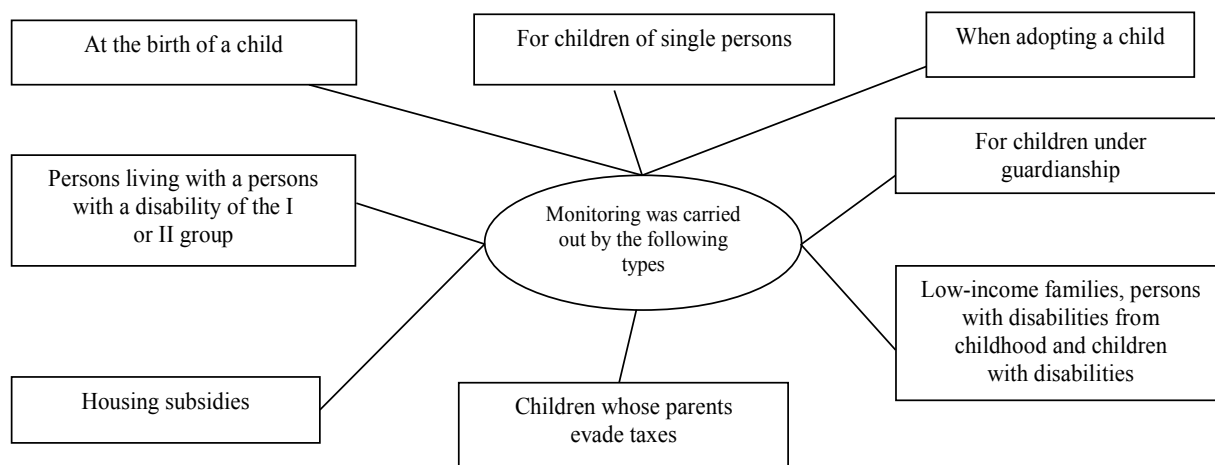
At the birth of a child

For children of single persons

When adopting a child

Persons living with a persons with a disability of the I or II group

Monitoring was carried out by the following types

For children under guardianship

Low-income families, persons with disabilities from childhood and children with disabilities

Housing subsidies

Children whose parents evade taxes